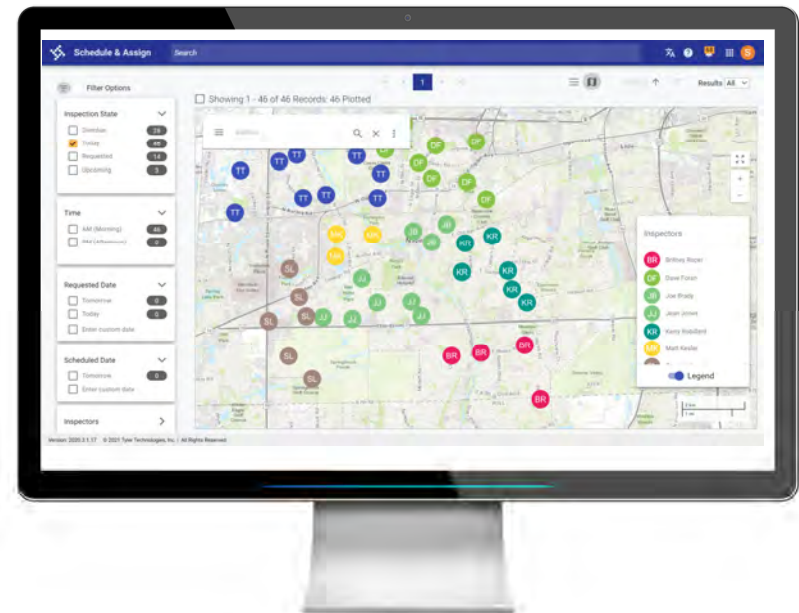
Schedule & Assign
Search
S

Filter Options

Inspection State
Overdue 28
Today 46
Requested 14
Upcoming 3

Time
AM (Morning) 46
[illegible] 0

Requested Date
Tomorrow 0
Today 0
Enter custom date

Scheduled Date
Tomorrow 0
Enter custom date

Inspectors

Showing 1 - 46 of 46 Records: 46 Plotted

1

Results All

TT TT TT TT TT TT TT TT TT DF DF DF DF DF DF JB JB JB KR KR KR KR KR KR MK MK MK JJ JJ JJ JJ JJ JJ SL SL SL SL SL SL BR BR BR BR

Inspectors
BR Brittney Boyer
DF Dave Foran
JB Joe Brady
JJ Jean Jones
KR Kerry Robillard
MK Matt Keeler

Legend

Version: 2020.3.1.17 © 2021 Tyler Technologies, Inc. | All Rights Reserved